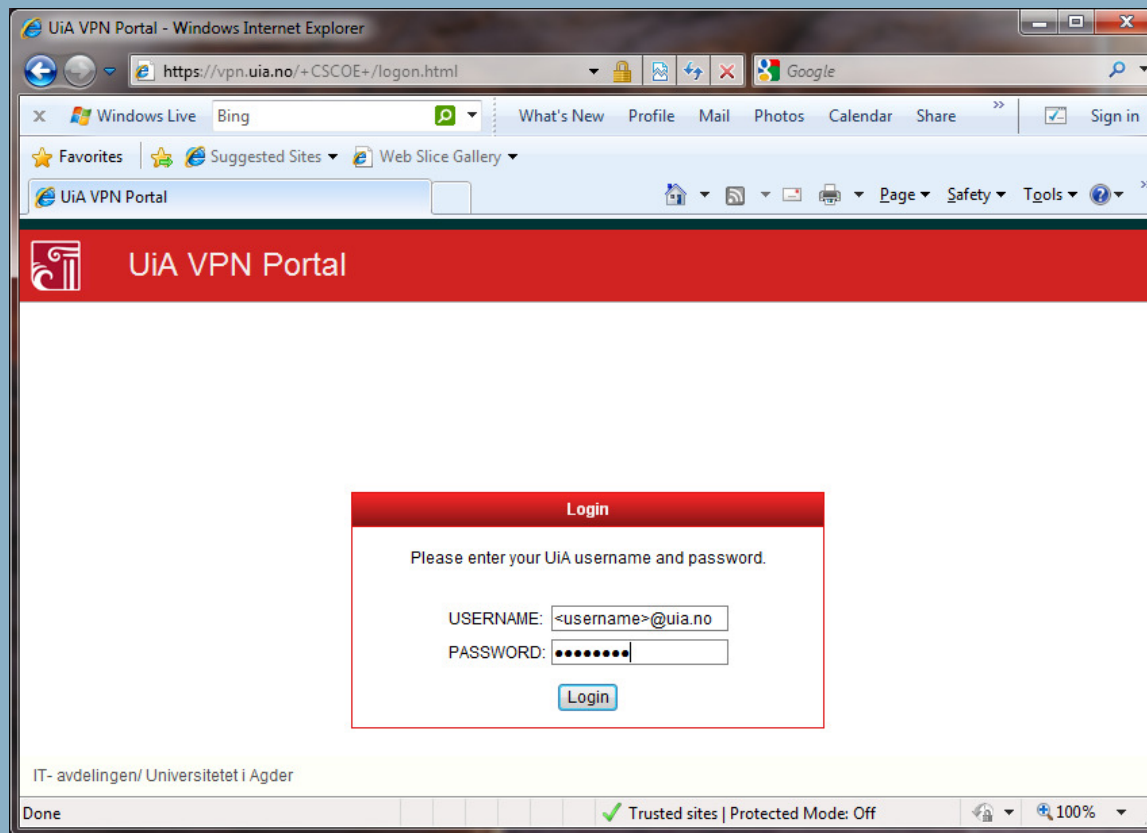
UiA VPN Portal - Windows Internet Explorer

https://vpn.uia.no/+CSCOE+/logon.html

Google

Windows Live Bing What's New Profile Mail Photos Calendar Share Sign in

Favorites Suggested Sites Web Slice Gallery

UiA VPN Portal

Page Safety Tools

UiA VPN Portal

Login

Please enter your UiA username and password.

USERNAME: <username>@uia.no

PASSWORD: ••••••••

Login

IT- avdelingen/ Universitetet i Agder

Done Trusted sites | Protected Mode: Off 100%